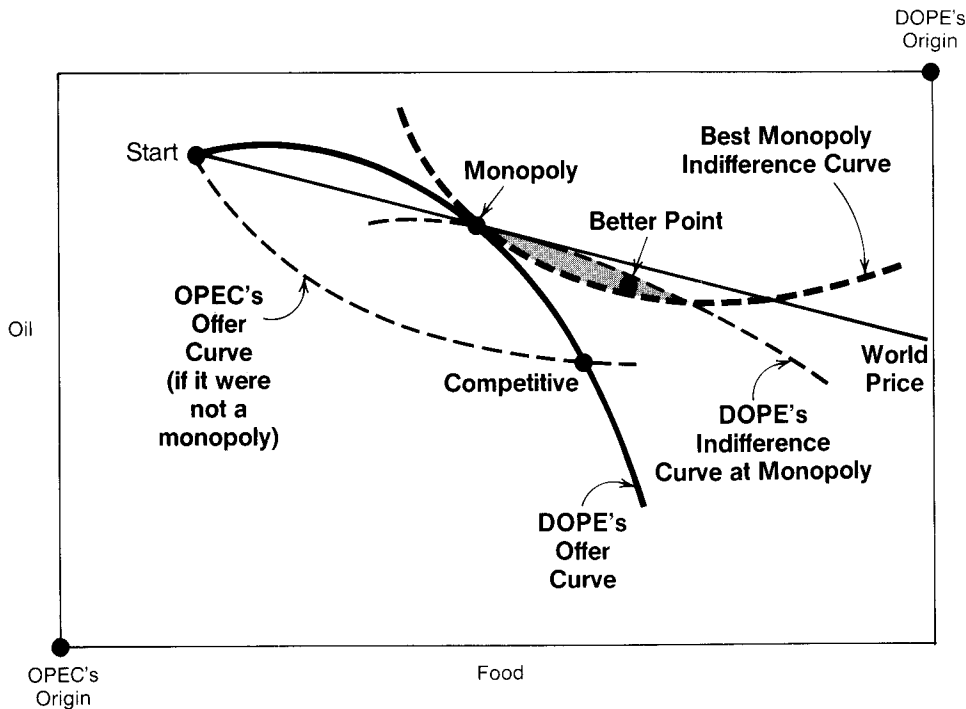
DOPE's Origin

Start

Monopoly

Best Monopoly Indifference Curve

Better Point

Oil

OPEC's Offer Curve (if it were not a monopoly)

Competitive

World Price

DOPE's Indifference Curve at Monopoly

DOPE's Offer Curve

OPEC's Origin

Food